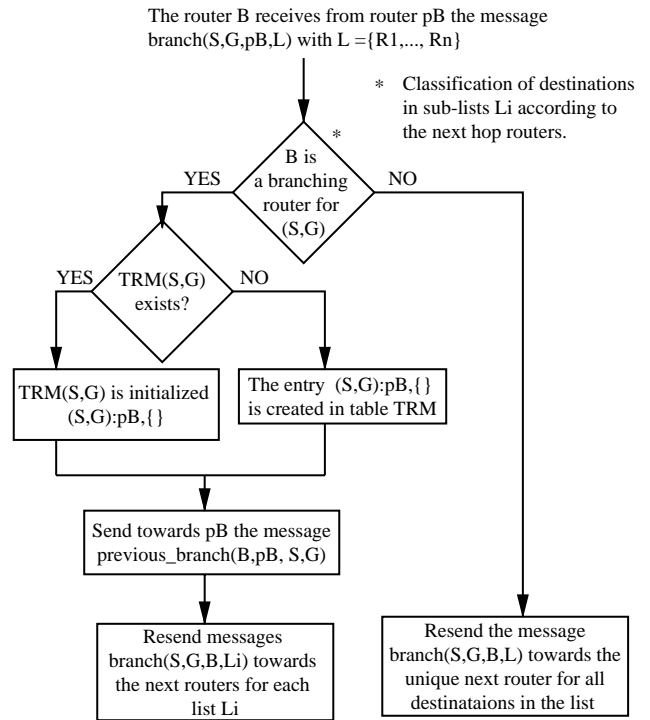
The router B receives from router pB the message branch(S,G,pB,L) with L ={R1,..., Rn}

* Classification of destinations in sub-lists Li according to the next hop routers.

*

B is a branching router for (S,G)

YES

NO

TRM(S,G) exists?

YES

NO

TRM(S,G) is initialized (S,G):pB,{}

The entry (S,G):pB,{} is created in table TRM

Send towards pB the message previous_branch(B,pB, S,G)

Resend messages branch(S,G,B,Li) towards the next routers for each list Li

Resend the message branch(S,G,B,L) towards the unique next router for all destinataions in the list